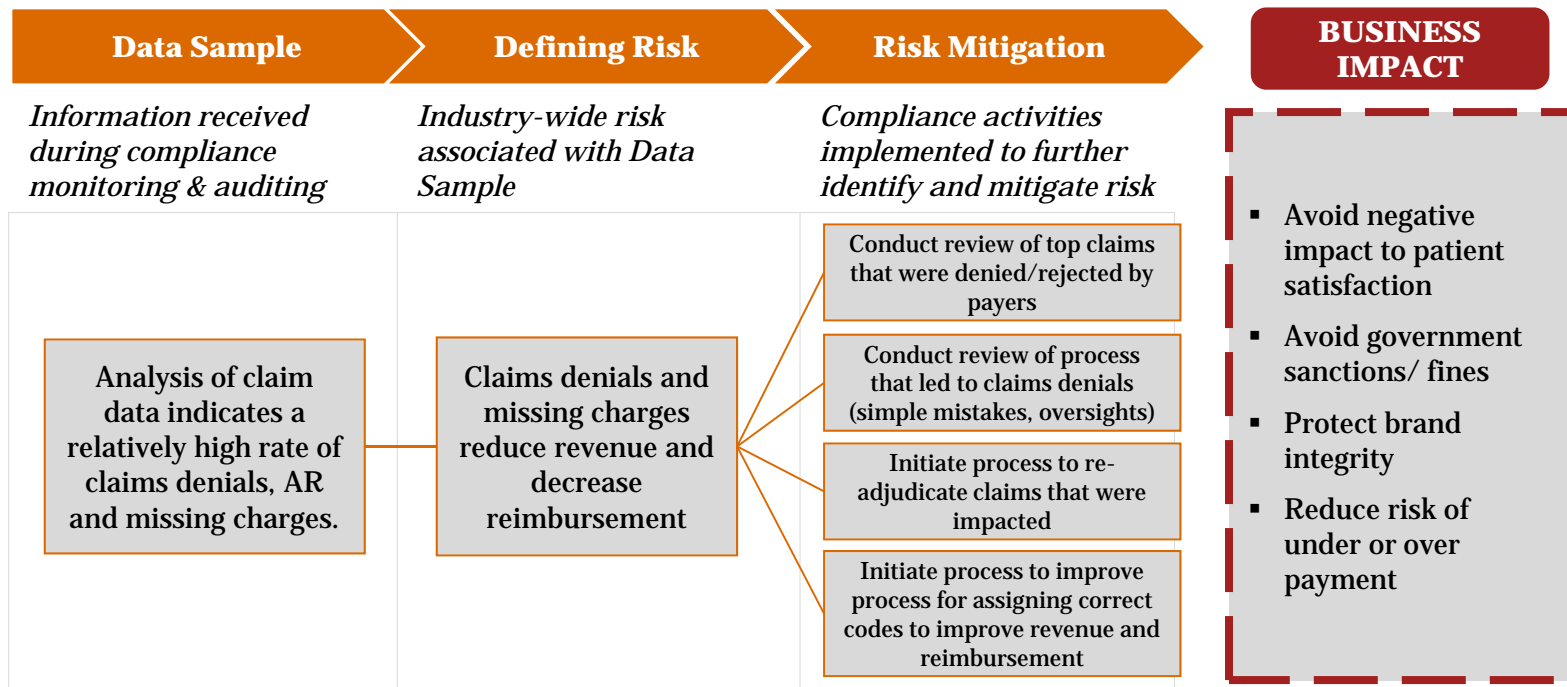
Data Sample

Defining Risk

Risk Mitigation

BUSINESS IMPACT

*Information received during compliance monitoring & auditing*

*Industry-wide risk associated with Data Sample*

*Compliance activities implemented to further identify and mitigate risk*

Analysis of claim data indicates a relatively high rate of claims denials, AR and missing charges.

Claims denials and missing charges reduce revenue and decrease reimbursement

Conduct review of top claims that were denied/rejected by payers

Conduct review of process that led to claims denials (simple mistakes, oversights)

Initiate process to re-adjudicate claims that were impacted

Initiate process to improve process for assigning correct codes to improve revenue and reimbursement

- Avoid negative impact to patient satisfaction
- Avoid government sanctions/ fines
- Protect brand integrity
- Reduce risk of under or over payment